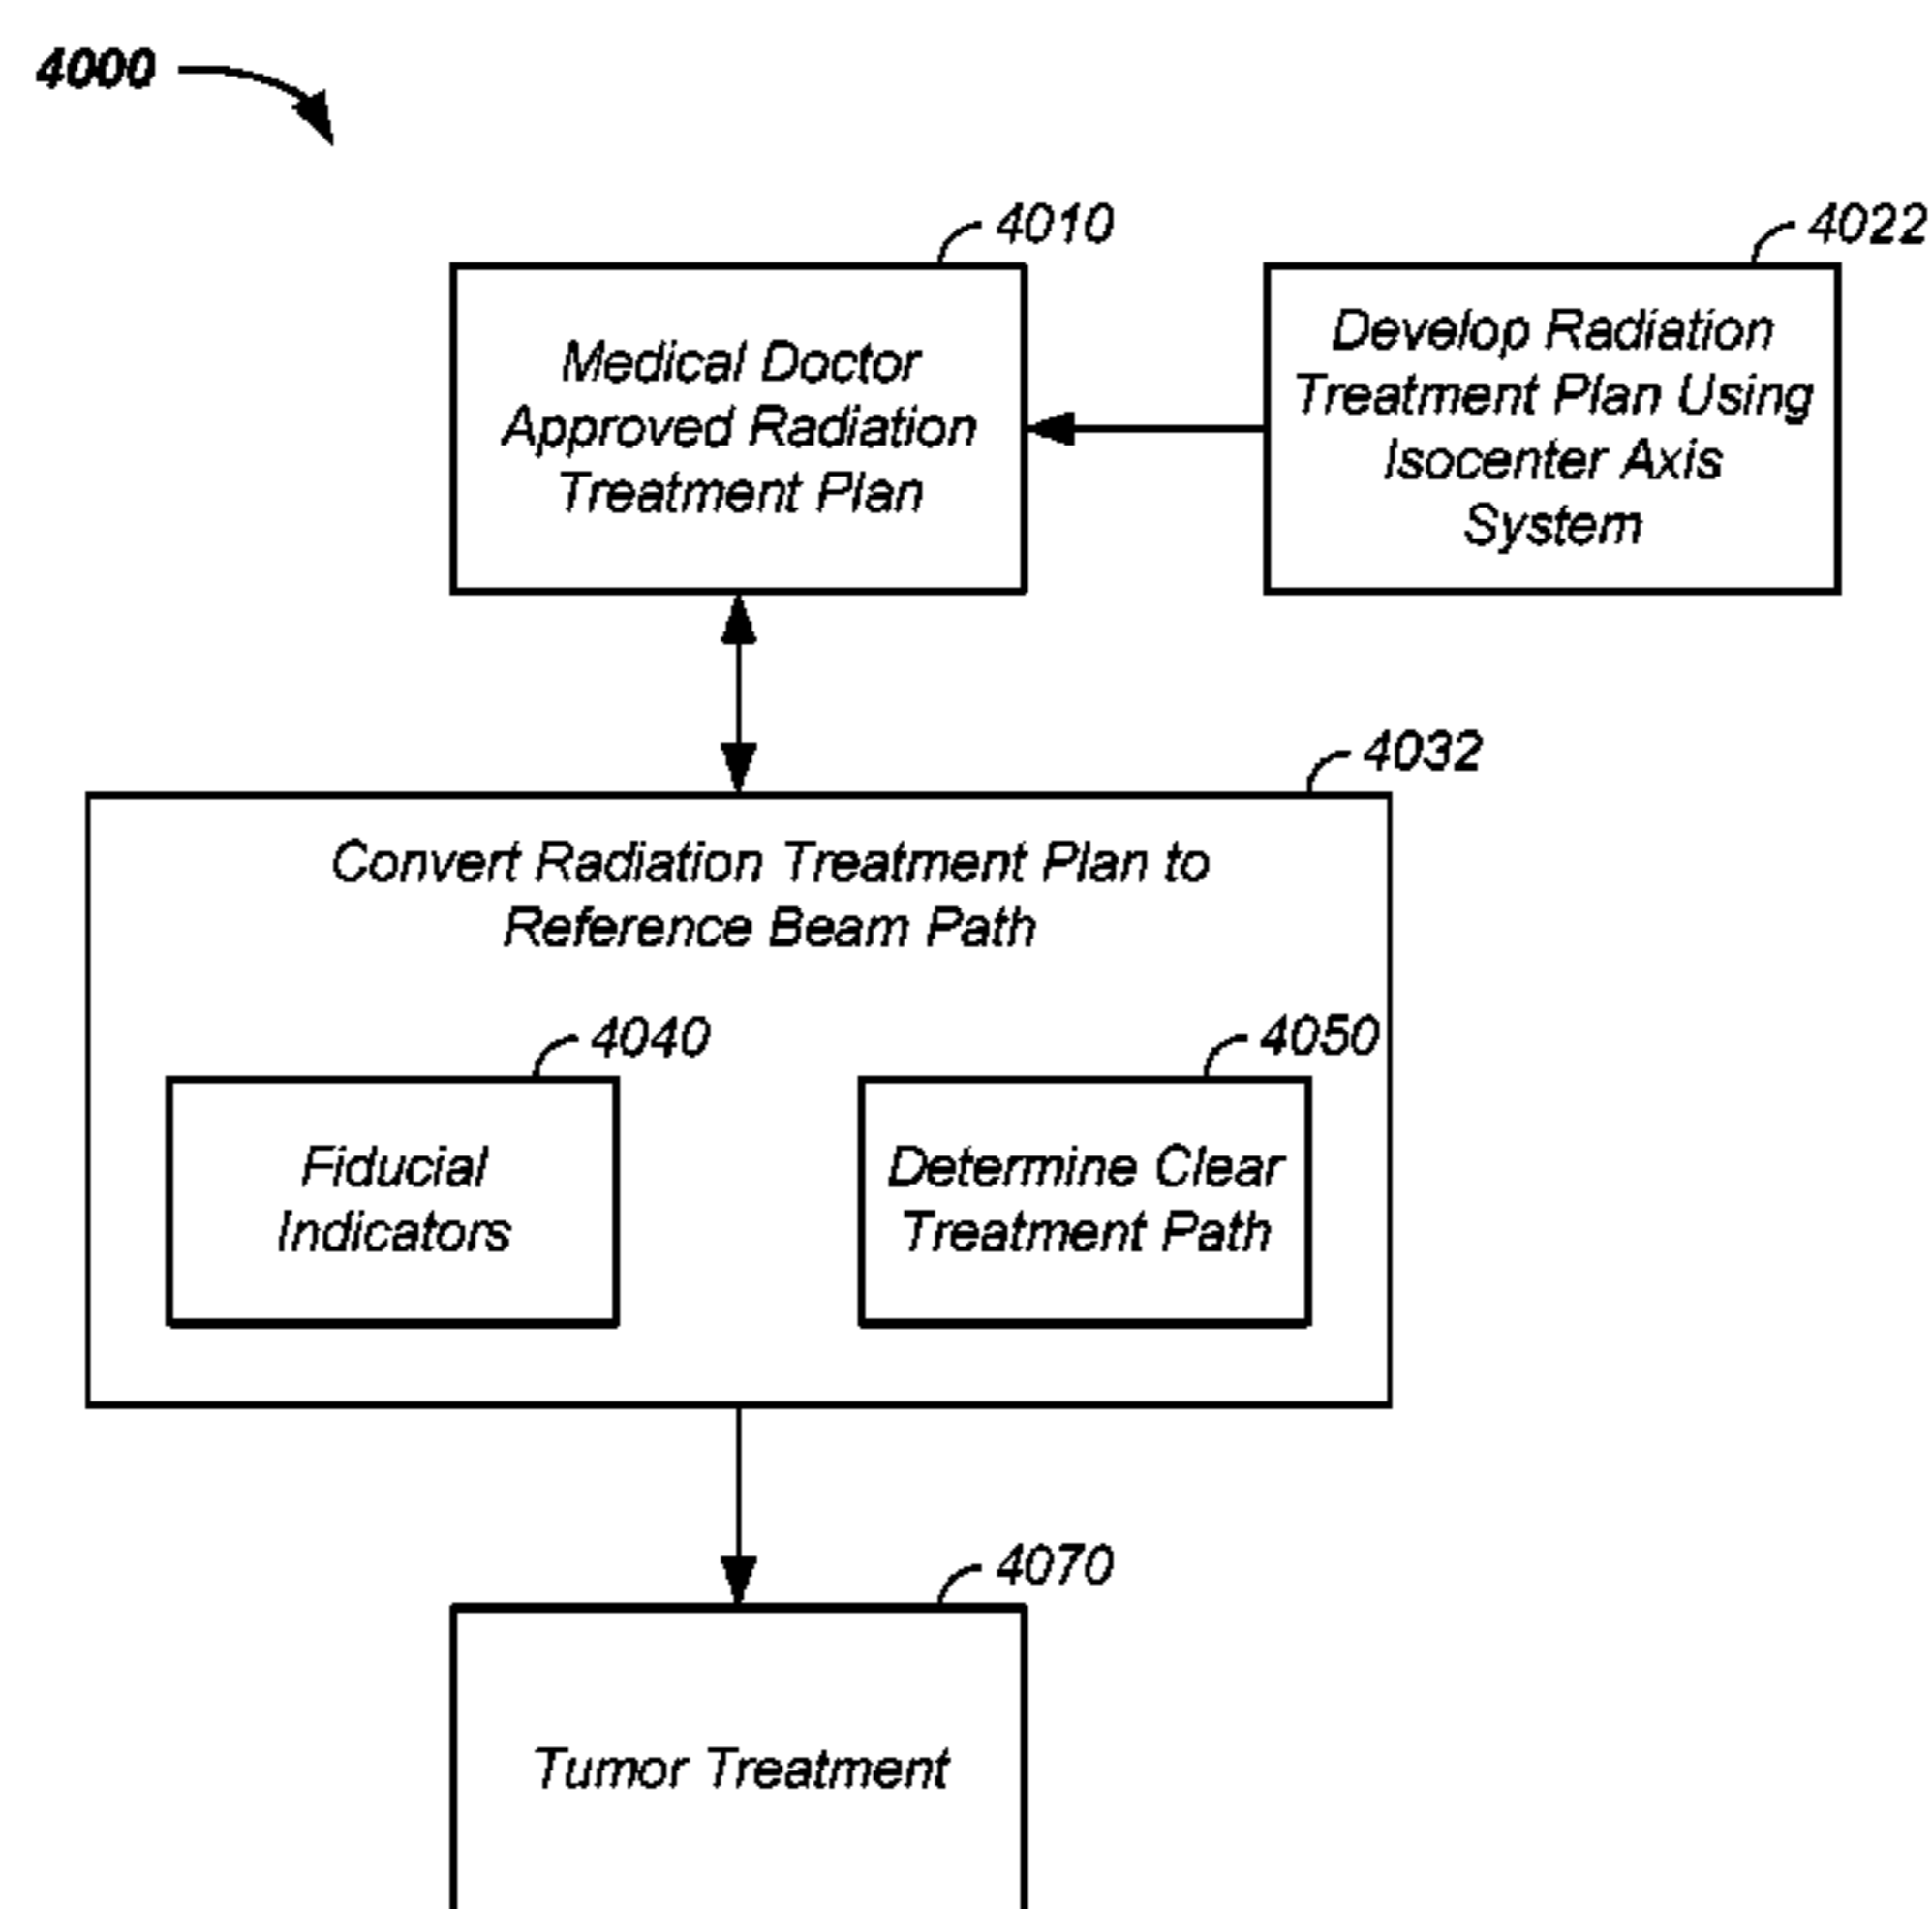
4000

4010

Medical Doctor Approved Radiation Treatment Plan

4022

Develop Radiation Treatment Plan Using Isocenter Axis System

4032

Convert Radiation Treatment Plan to Reference Beam Path

4040

Fiducial Indicators

4050

Determine Clear Treatment Path

4070

Tumor Treatment